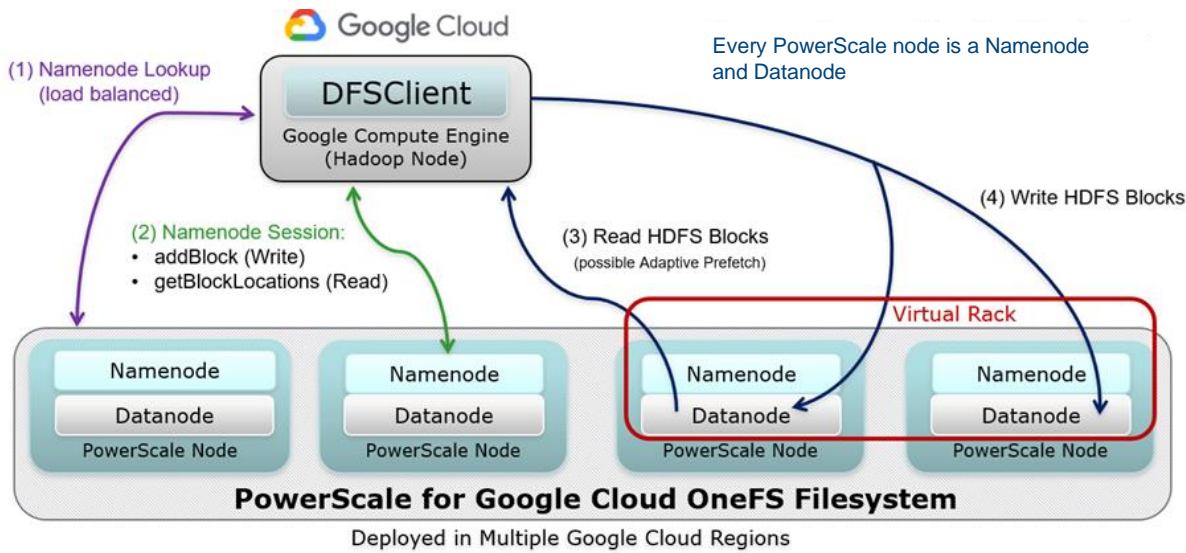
Google Cloud

Every PowerScale node is a Namenode and Datanode

(1) Namenode Lookup (load balanced)

DFSClient
Google Compute Engine (Hadoop Node)

(2) Namenode Session:
• addBlock (Write)
• getBlockLocations (Read)

(3) Read HDFS Blocks
(possible Adaptive Prefetch)

(4) Write HDFS Blocks

Virtual Rack

Namenode
Datanode
PowerScale Node

Namenode
Datanode
PowerScale Node

Namenode
Datanode
PowerScale Node

Namenode
Datanode
PowerScale Node

PowerScale for Google Cloud OneFS Filesystem

Deployed in Multiple Google Cloud Regions